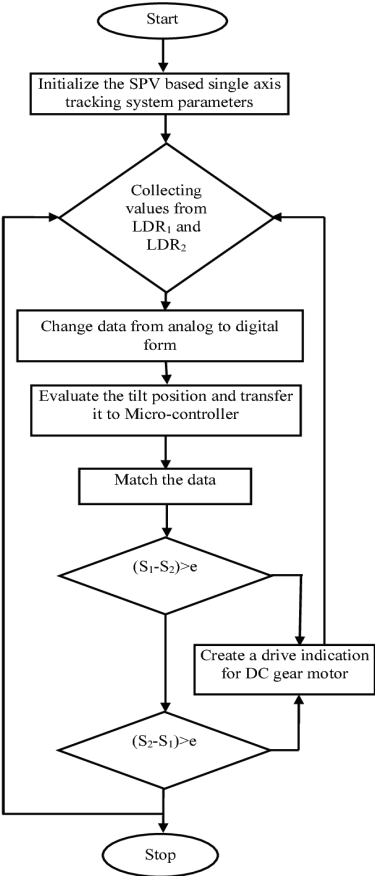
Start

Initialize the SPV based single axis tracking system parameters

Collecting values from $LDR_1$ and $LDR_2$

Change data from analog to digital form

Evaluate the tilt position and transfer it to Micro-controller

Match the data

$(S_1-S_2)>e$

Create a drive indication for DC gear motor

$(S_2-S_1)>e$

Stop